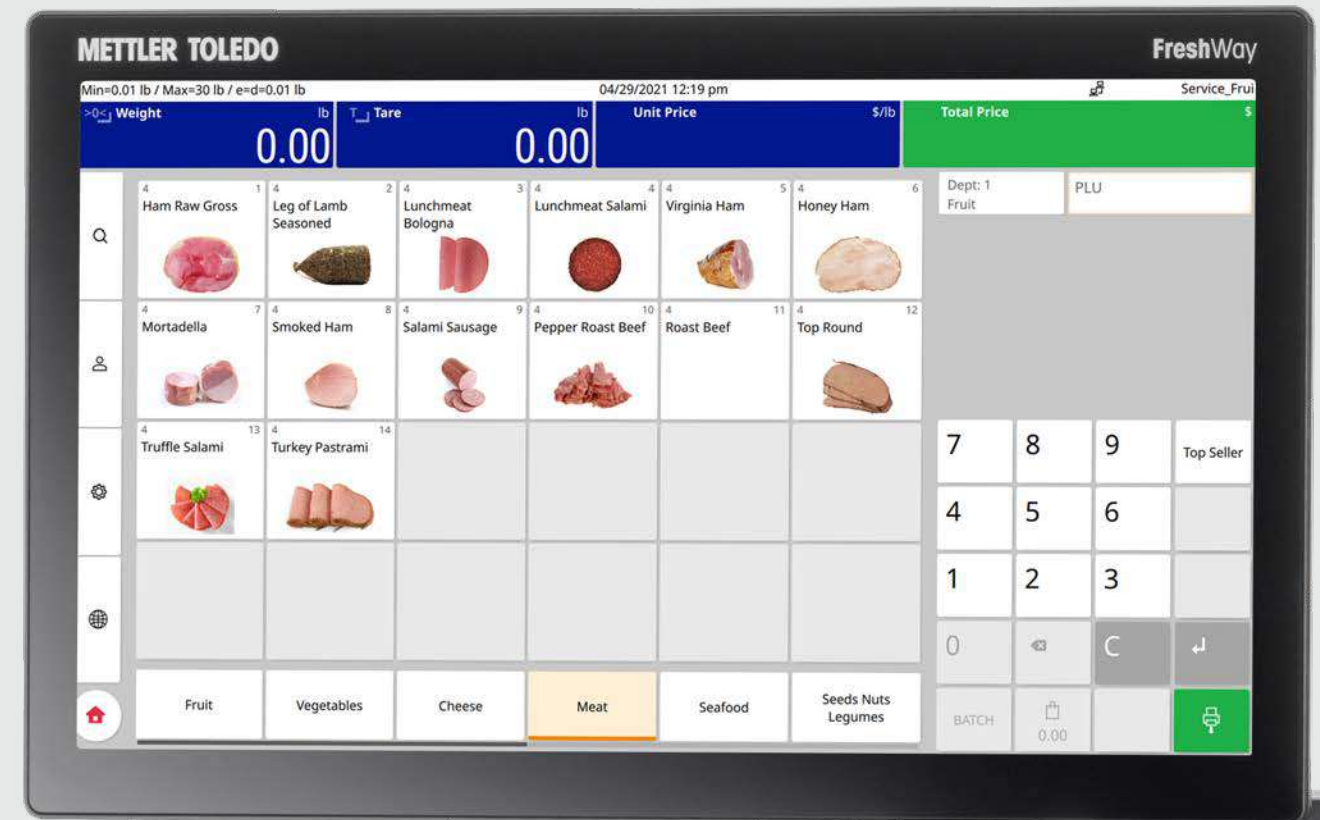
METTLER TOLEDO

FreshWay

Min=0.01 lb / Max=30 lb / e=d=0.01 lb

04/29/2021 12:19 pm

Service_Frui

>0< Weight lb 0.00

Tare lb 0.00

Unit Price $/lb

Total Price $

4 1 Ham Raw Gross

4 2 Leg of Lamb Seasoned

4 3 Lunchmeat Bologna

4 4 Lunchmeat Salami

4 5 Virginia Ham

4 6 Honey Ham

4 7 Mortadella

4 8 Smoked Ham

4 9 Salami Sausage

4 10 Pepper Roast Beef

4 11 Roast Beef

4 12 Top Round

4 13 Truffle Salami

4 14 Turkey Pastrami

Dept: 1 Fruit

PLU

7 8 9 Top Seller

4 5 6

1 2 3

0 C

BATCH 0.00

Fruit

Vegetables

Cheese

Meat

Seafood

Seeds Nuts Legumes